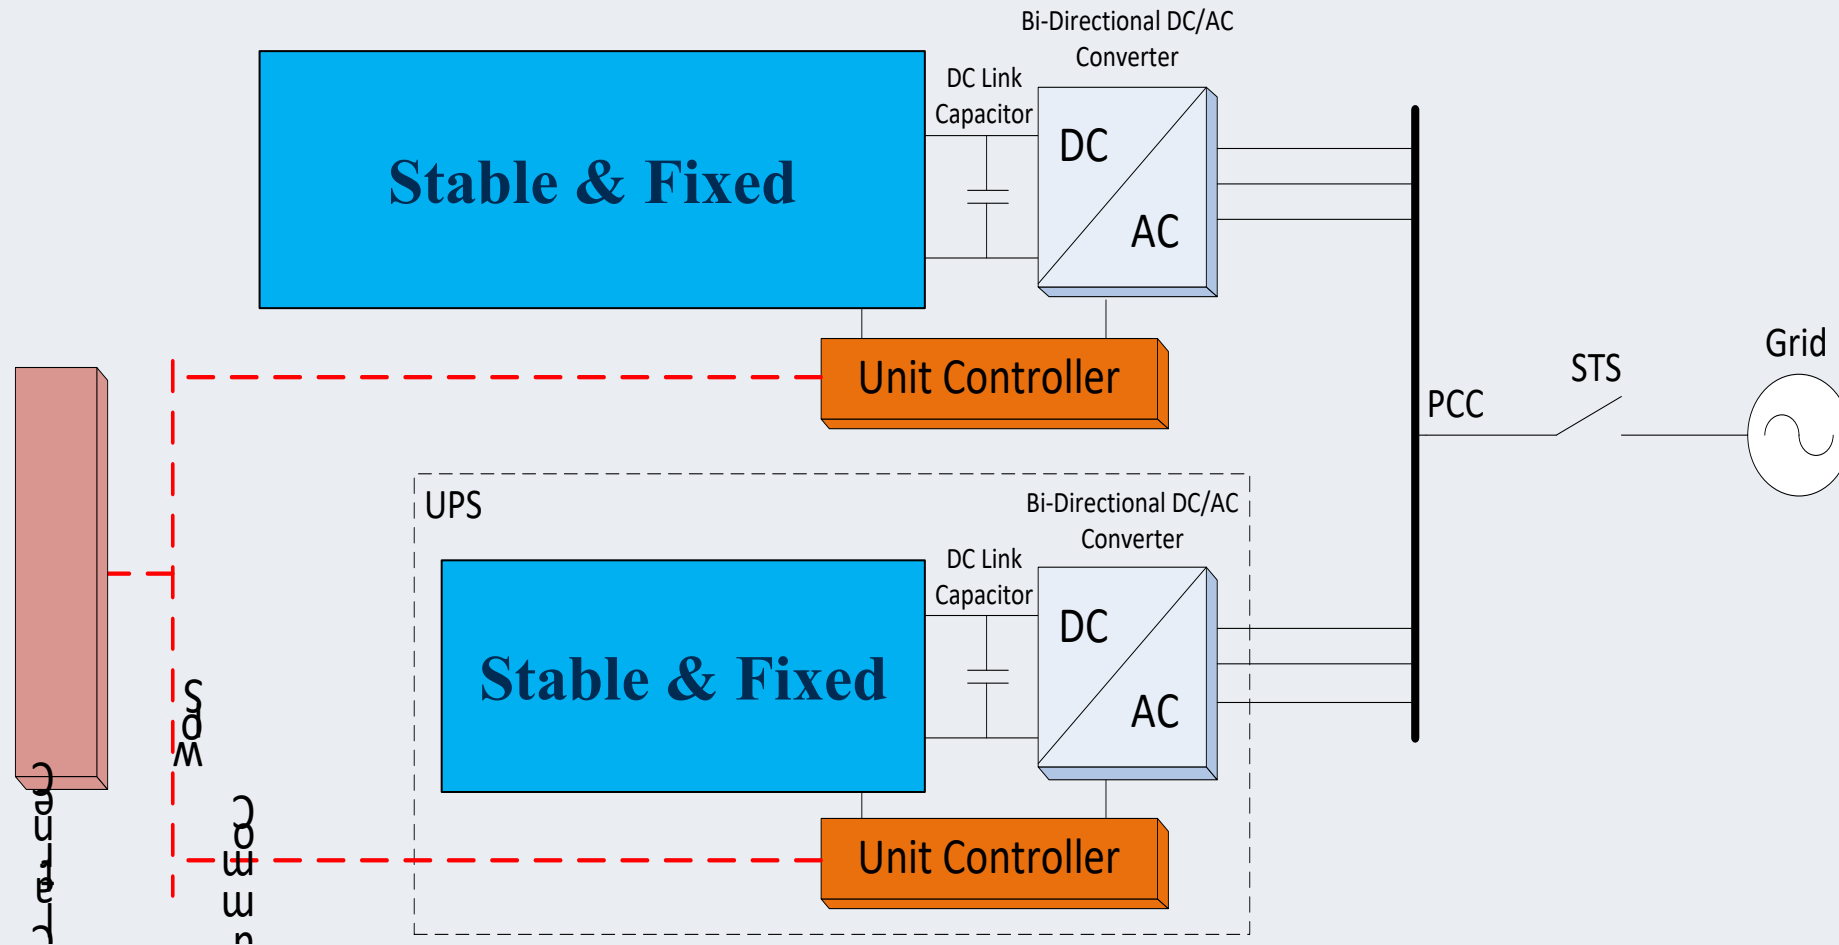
Bi-Directional DC/AC Converter

DC Link Capacitor

Stable & Fixed

DC

AC

Unit Controller

Grid

STS

PCC

UPS

Bi-Directional DC/AC Converter

DC Link Capacitor

Stable & Fixed

DC

AC

Unit Controller

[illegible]

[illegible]

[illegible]